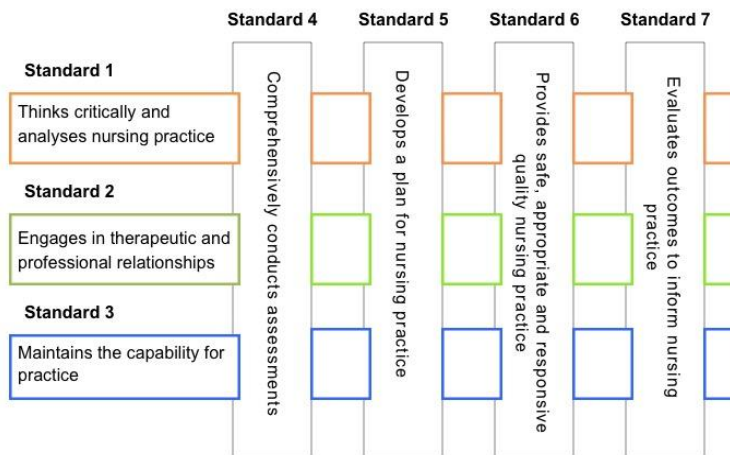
Standard 4

Standard 5

Standard 6

Standard 7

Standard 1

Thinks critically and analyses nursing practice

Standard 2

Engages in therapeutic and professional relationships

Standard 3

Maintains the capability for practice

Comprehensively conducts assessments

Develops a plan for nursing practice

Provides safe, appropriate and responsive quality nursing practice

Evaluates outcomes to inform nursing practice